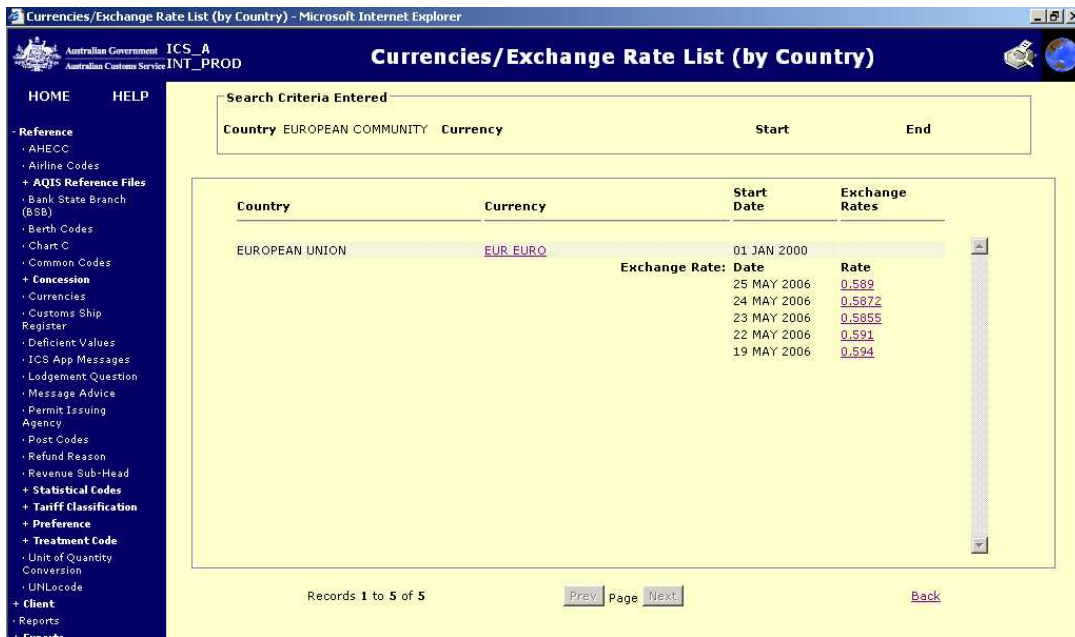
Currencies/Exchange Rate List (by Country) - Microsoft Internet Explorer

Australian Government Australian Customs Service ICS_A INT_PROD

Currencies/Exchange Rate List (by Country)

HOME HELP

- Reference
· AHECC
· Airline Codes
+ AQIS Reference Files
· Bank State Branch (BSB)
· Berth Codes
· Chart C
· Common Codes
+ Concession
· Currencies
· Customs Ship Register
· Deficient Values
· ICS App Messages
· Lodgement Question
· Message Advice
· Permit Issuing Agency
· Post Codes
· Refund Reason
· Revenue Sub-Head
+ Statistical Codes
+ Tariff Classification
+ Preference
+ Treatment Code
· Unit of Quantity Conversion
· UNLocode
+ Client
· Reports

Search Criteria Entered

Country EUROPEAN COMMUNITY Currency Start End

| Country | Currency | Start Date | Exchange Rates |
|---|---|---|---|
| EUROPEAN UNION | EUR EURO | 01 JAN 2000 | |
| | Exchange Rate: | Date | Rate |
| | | 25 MAY 2006 | 0.589 |
| | | 24 MAY 2006 | 0.5872 |
| | | 23 MAY 2006 | 0.5855 |
| | | 22 MAY 2006 | 0.591 |
| | | 19 MAY 2006 | 0.594 |

Records 1 to 5 of 5

Prev Page Next

Back